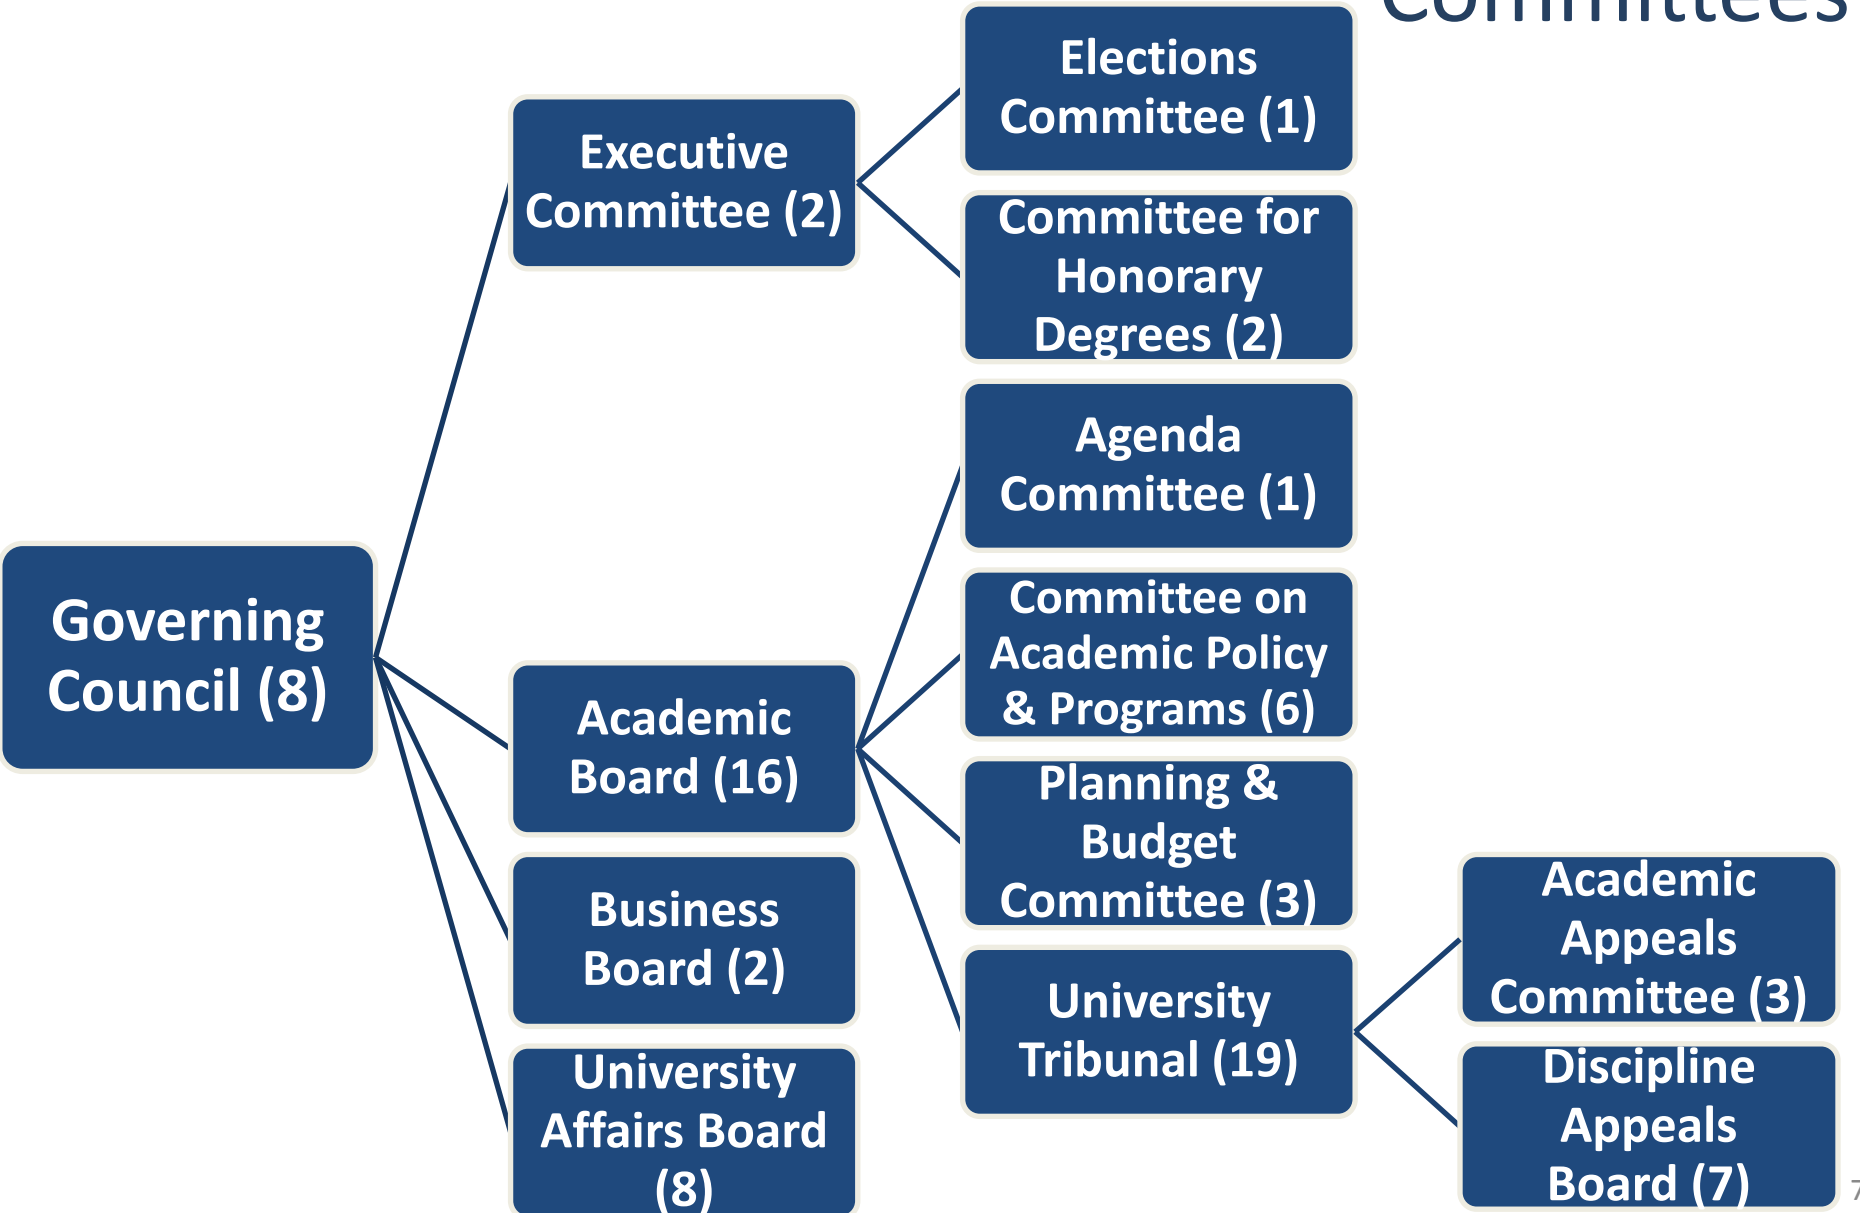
Committees

Governing Council (8)

Executive Committee (2)

Elections Committee (1)

Committee for Honorary Degrees (2)

Academic Board (16)

Agenda Committee (1)

Committee on Academic Policy & Programs (6)

Planning & Budget Committee (3)

University Tribunal (19)

Academic Appeals Committee (3)

Discipline Appeals Board (7)

Business Board (2)

University Affairs Board (8)

7